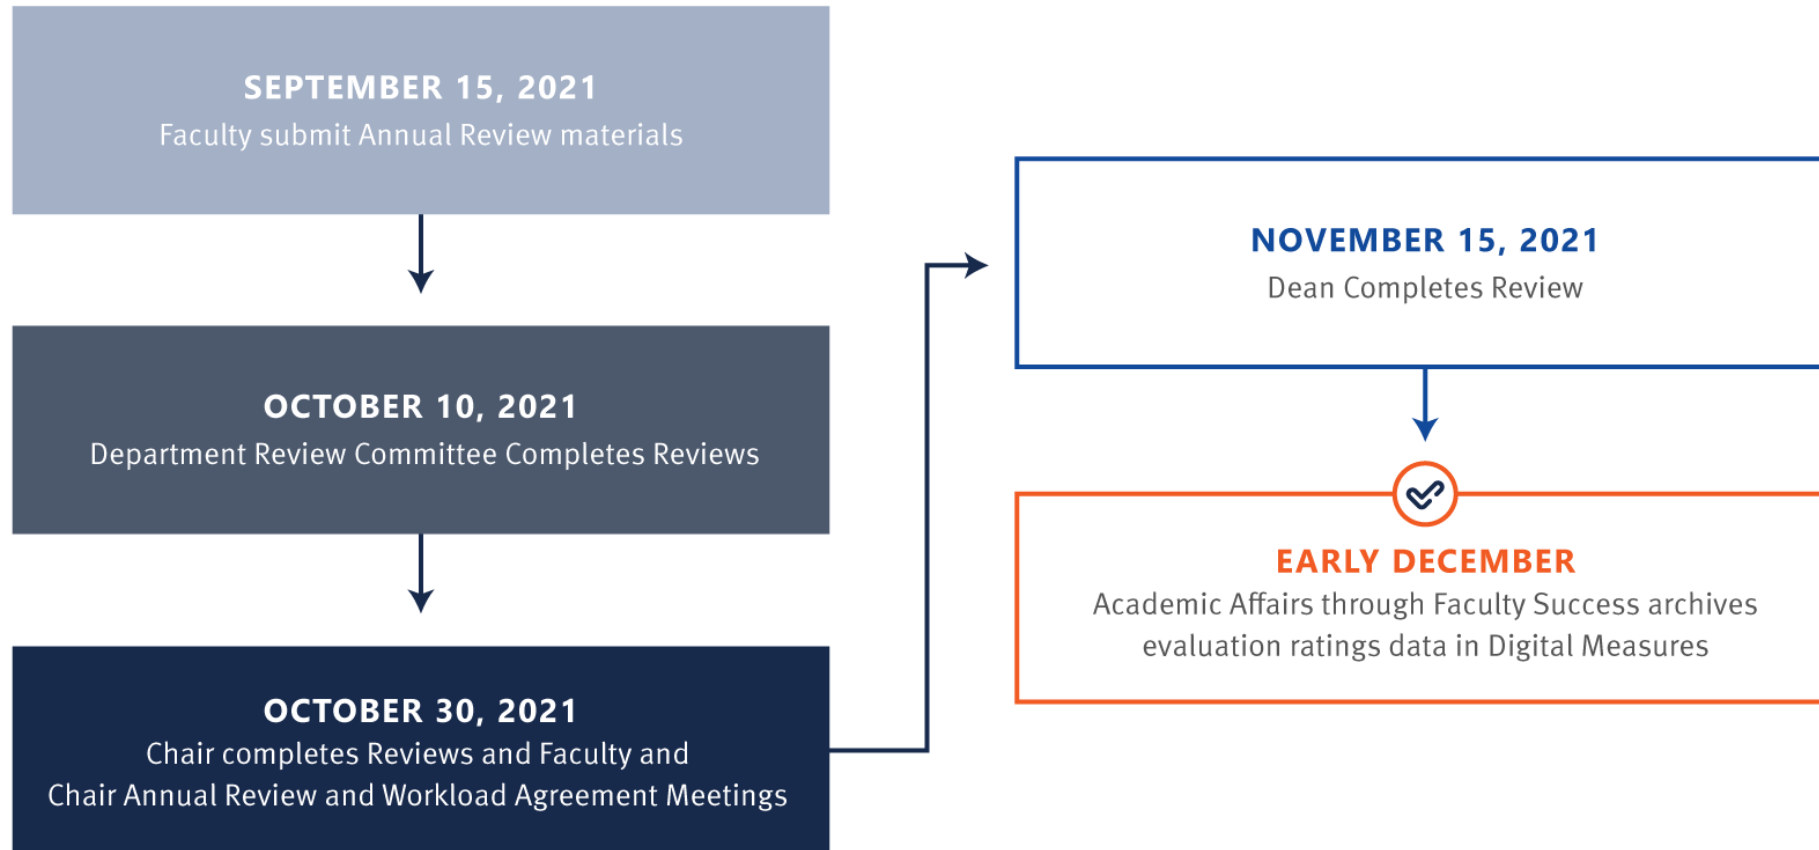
SEPTEMBER 15, 2021
Faculty submit Annual Review materials

OCTOBER 10, 2021
Department Review Committee Completes Reviews

OCTOBER 30, 2021
Chair completes Reviews and Faculty and Chair Annual Review and Workload Agreement Meetings

NOVEMBER 15, 2021
Dean Completes Review

EARLY DECEMBER
Academic Affairs through Faculty Success archives evaluation ratings data in Digital Measures